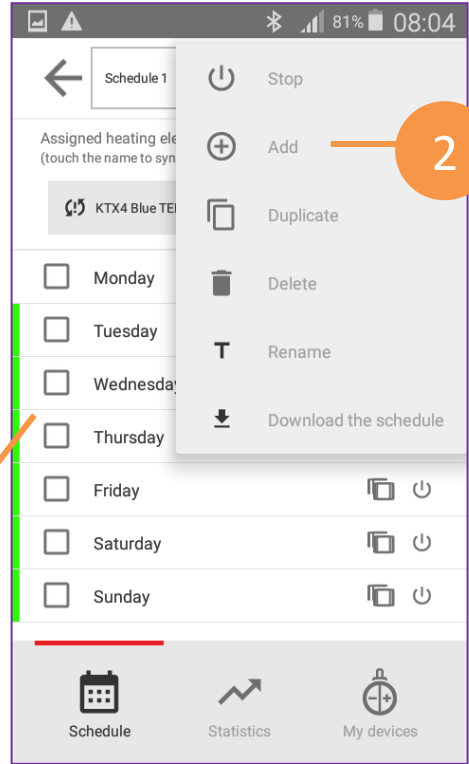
81% 08:04

Schedule 1

Assigned heating ele
(touch the name to syn

KTX4 Blue TE

Stop

Add

2

Duplicate

Delete

Rename

Download the schedule

Monday

Tuesday

Wednesday

Thursday

Friday

Saturday

Sunday

Schedule

Statistics

My devices